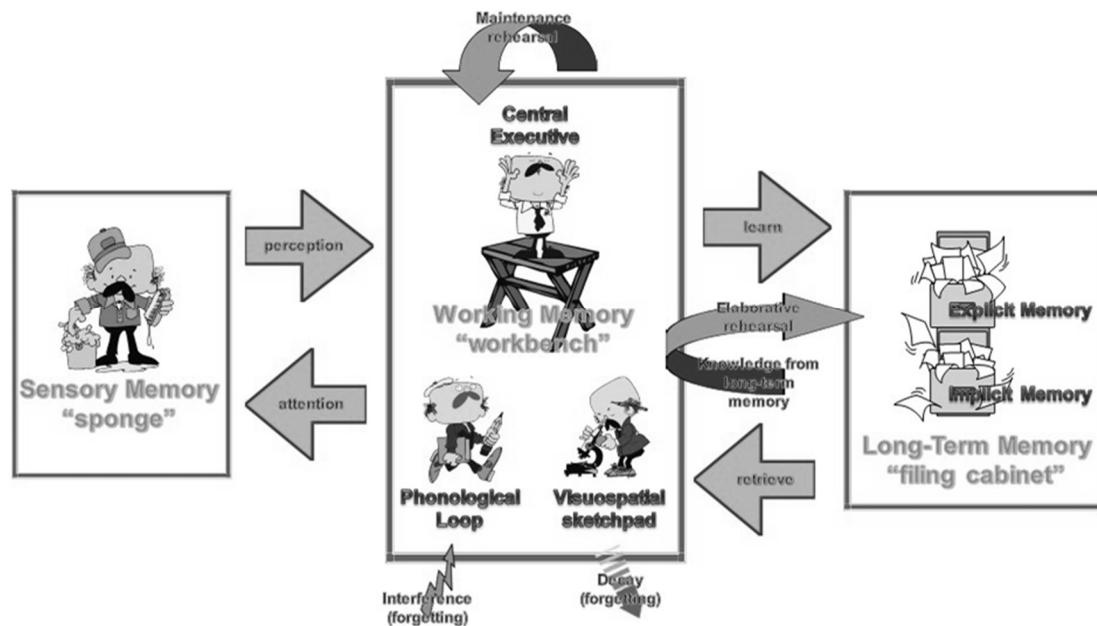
Maintenance rehearsal

Central Executive

perception

learn

Working Memory
"workbench"

Elaborative rehearsal

Explicit Memory

Knowledge from long-term memory

Implicit Memory

Sensory Memory
"sponge"

attention

Long-Term Memory
"filing cabinet"

retrieve

Phonological Loop

Visuospatial sketchpad

Interference (forgetting)

Decay (forgetting)